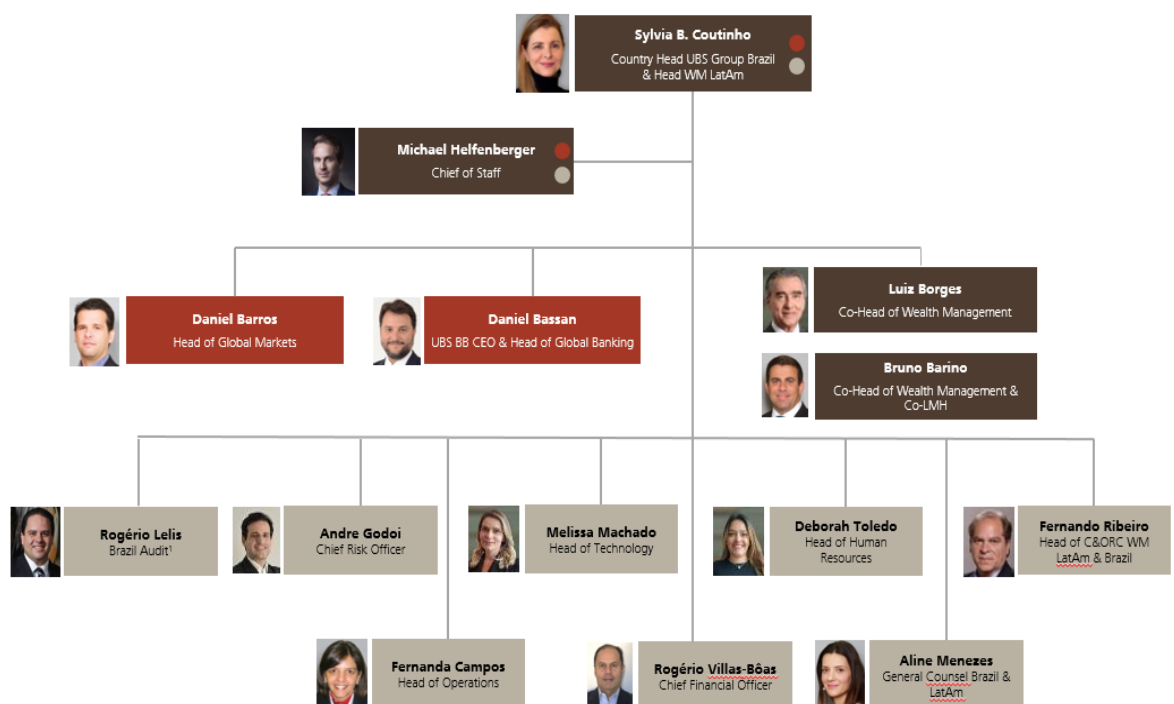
Sylvia B. Coutinho
Country Head UBS Group Brazil & Head WM LatAm

Michael Helfenberger
Chief of Staff

Daniel Barros
Head of Global Markets

Daniel Bassan
UBS BB CEO & Head of Global Banking

Luiz Borges
Co-Head of Wealth Management

Bruno Barino
Co-Head of Wealth Management & Co-LMH

Rogério Lelis
Brazil Audit¹

Andre Godoi
Chief Risk Officer

Melissa Machado
Head of Technology

Deborah Toledo
Head of Human Resources

Fernando Ribeiro
Head of C&ORC WM LatAm & Brazil

Fernanda Campos
Head of Operations

Rogério Villas-Bôas
Chief Financial Officer

Aline Menezes
General Counsel Brazil & LatAm